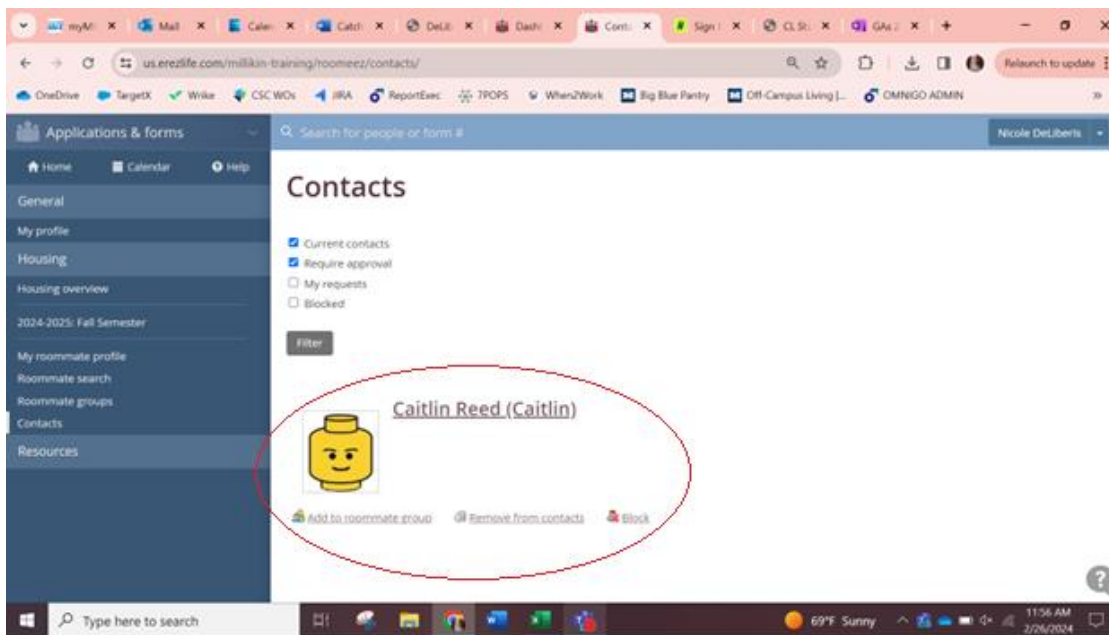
myMi × Mail × Calen × Catch × DeLi × Dash × Conta × Sign × CL St × GAs × +

us.erezlife.com/millikin-training/roomeez/contacts/

Relaunch to update

OneDrive TargetX Wrike CSC WOs JIRA ReportExec 7POPS When2Work Big Blue Pantry Off-Campus Living |... OMNIGO ADMIN

Applications & forms

Search for people or form #

Nicole DeLiberis

Home Calendar Help

General

My profile

Housing

Housing overview

2024-2025: Fall Semester

My roommate profile
Roommate search
Roommate groups
Contacts

Resources

Contacts

Current contacts
Require approval
My requests
Blocked

Filter

Caitlin Reed (Caitlin)

Add to roommate group Remove from contacts Block

Type here to search

69°F Sunny

11:56 AM
2/26/2024